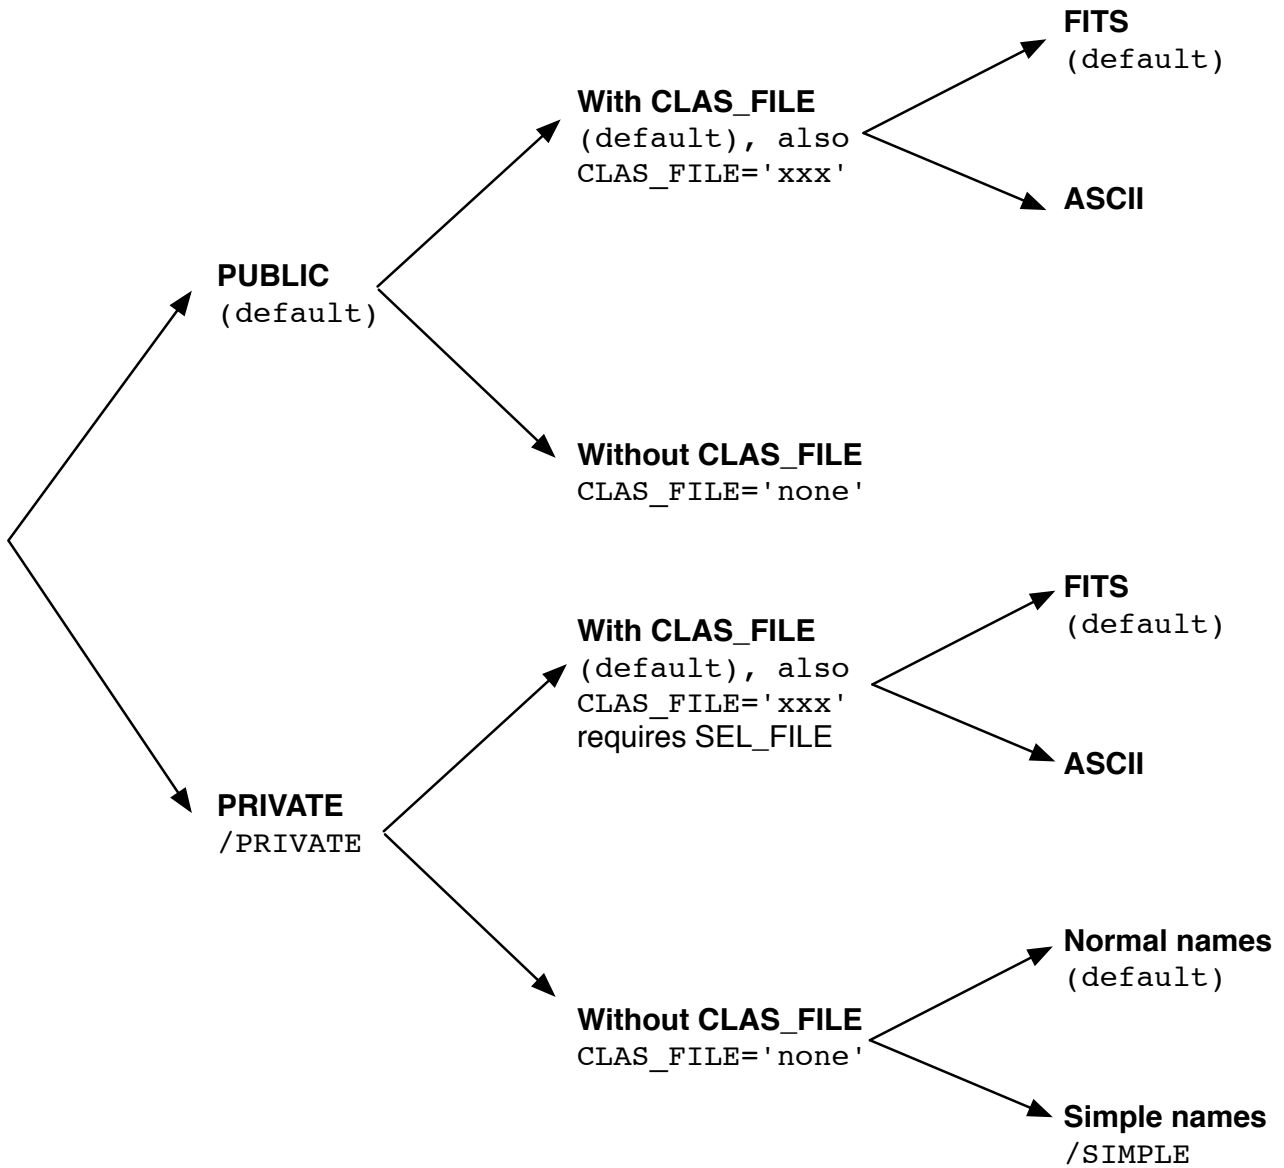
FITS
(default)

With CLAS_FILE
(default), also
CLAS_FILE='xxx'

ASCII

PUBLIC
(default)

Without CLAS_FILE
CLAS_FILE='none'

FITS
(default)

With CLAS_FILE
(default), also
CLAS_FILE='xxx'
requires SEL_FILE

ASCII

PRIVATE
/PRIVATE

Normal names
(default)

Without CLAS_FILE
CLAS_FILE='none'

Simple names
/SIMPLE